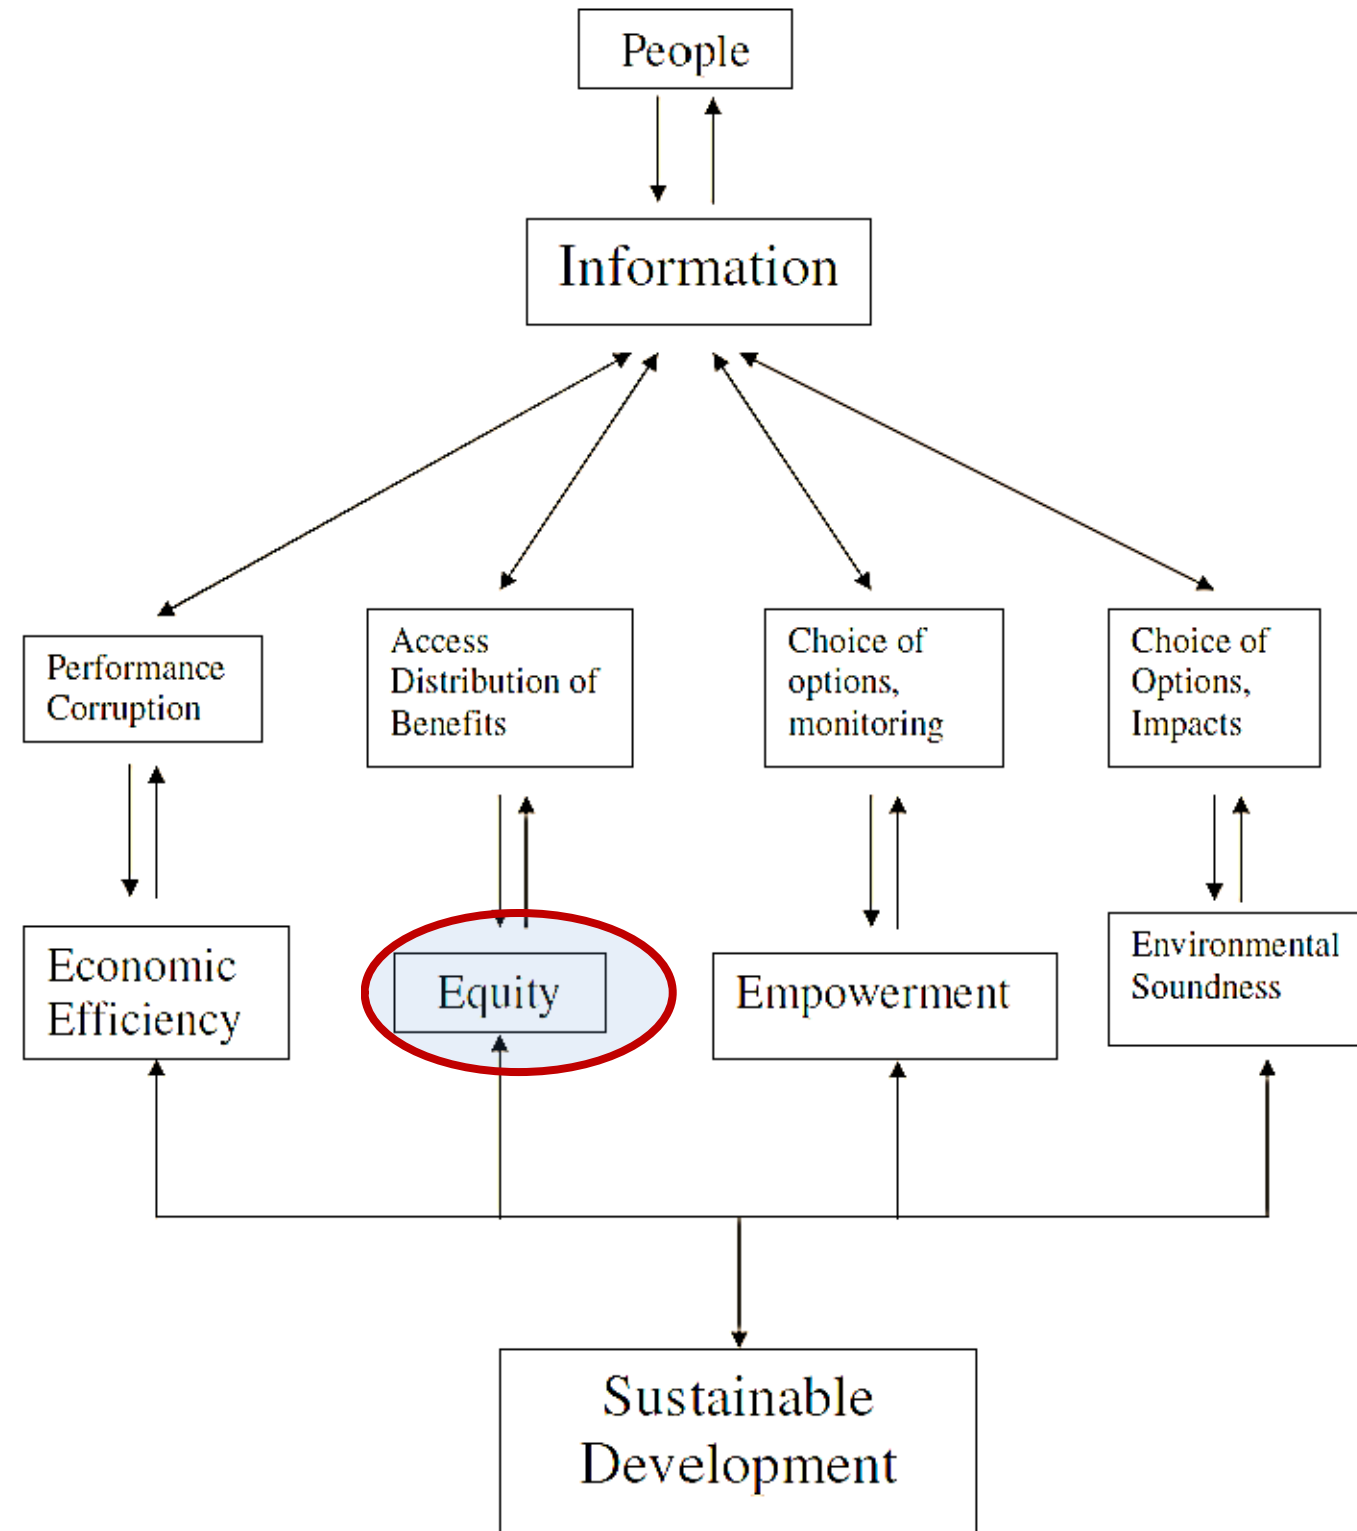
People

Information

Performance Corruption

Access Distribution of Benefits

Choice of options, monitoring

Choice of Options, Impacts

Economic Efficiency

Equity

Empowerment

Environmental Soundness

Sustainable Development